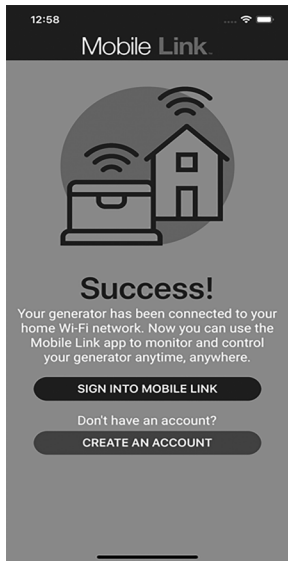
12:58

Mobile Link.

Success!

Your generator has been connected to your home Wi-Fi network. Now you can use the Mobile Link app to monitor and control your generator anytime, anywhere.

SIGN INTO MOBILE LINK

Don't have an account?

CREATE AN ACCOUNT